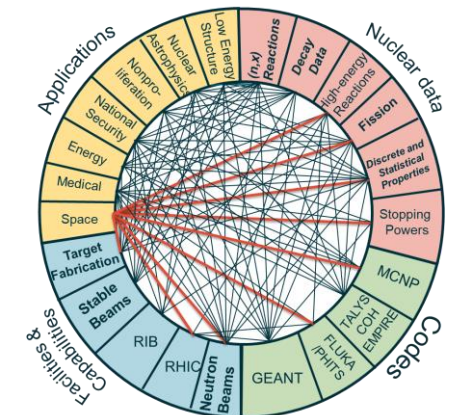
Applications

Nuclear data

Codes

Facilities & Capabilities

Low Energy Structure

Nuclear Astrophysics

Nonproliferation

National Security

Energy

Medical

Space

(n,x) Reactions

Decay Data

High-energy Reactions

Fission

Discrete and Statistical Properties

Stopping Powers

MCNP

TALYS COH EMPIRE

FLUKA /PHITS

GEANT

Neutron Beams

RHIC

RIB

Stable Beams

Target Fabrication